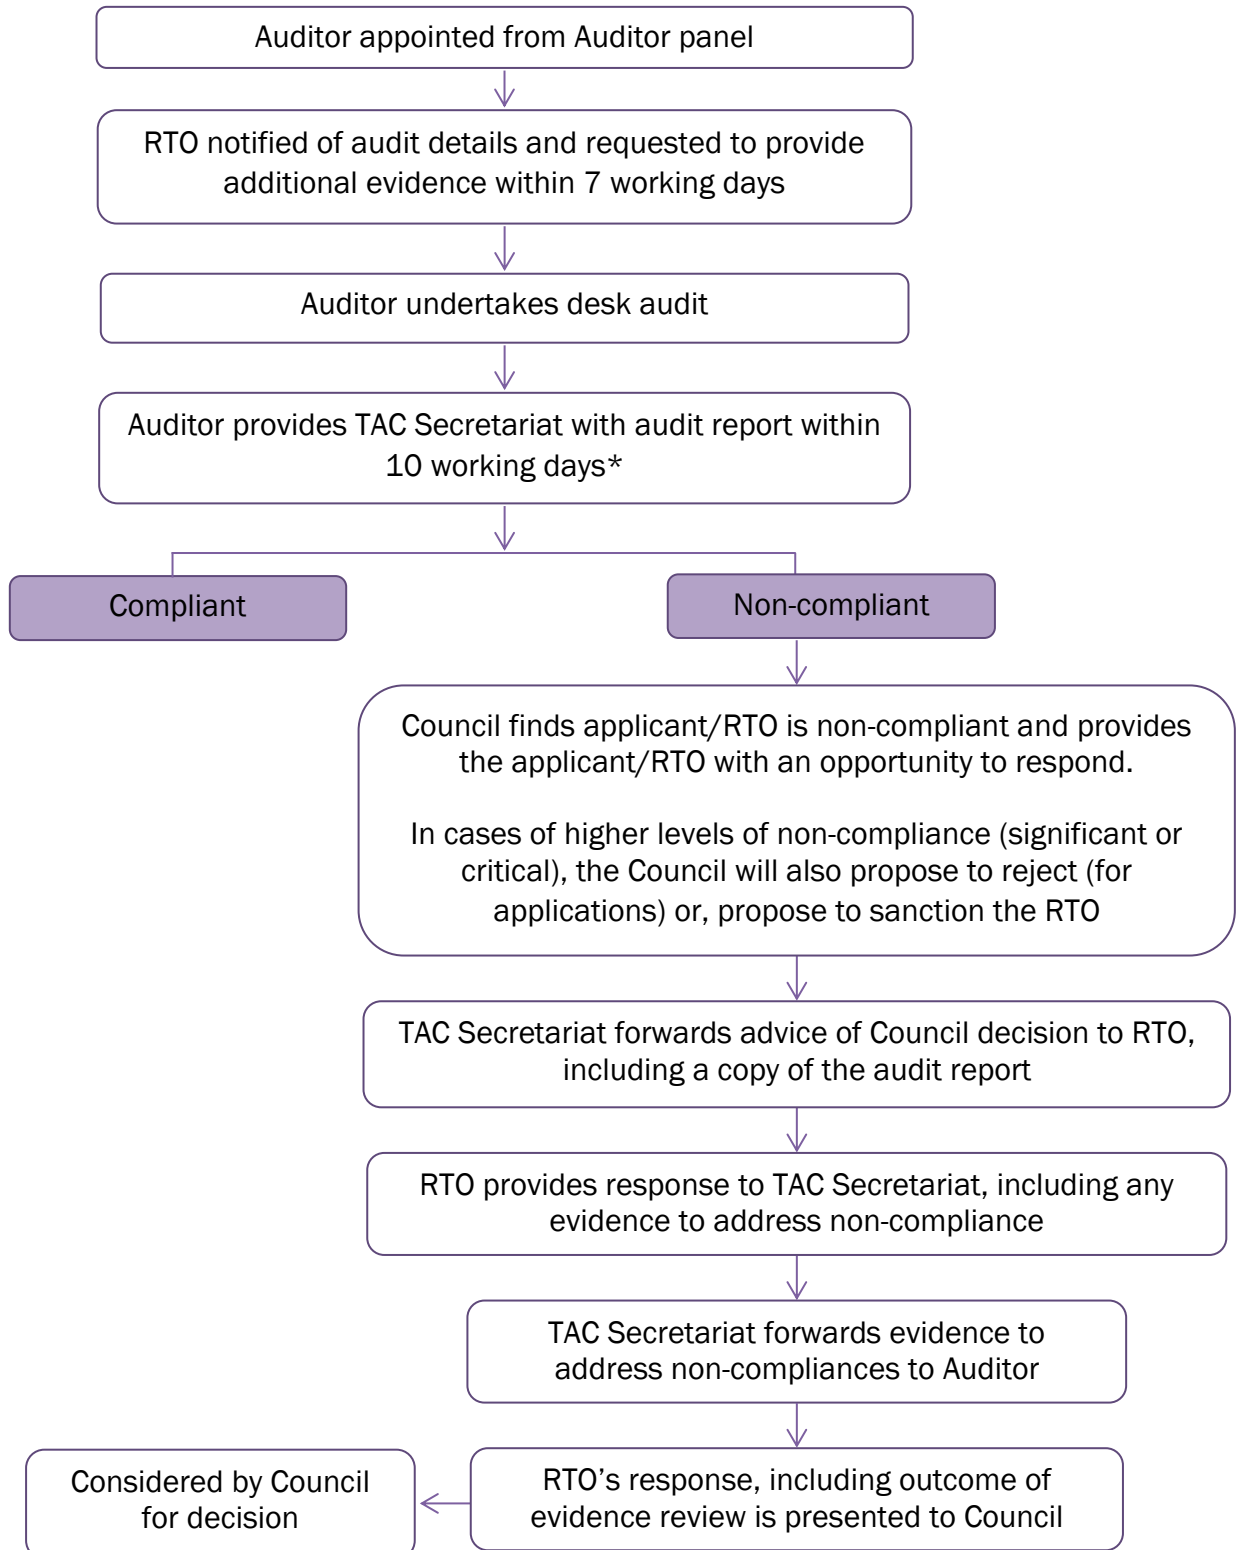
Auditor appointed from Auditor panel

RTO notified of audit details and requested to provide additional evidence within 7 working days

Auditor undertakes desk audit

Auditor provides TAC Secretariat with audit report within 10 working days*

Compliant

Non-compliant

Council finds applicant/RTO is non-compliant and provides the applicant/RTO with an opportunity to respond.

In cases of higher levels of non-compliance (significant or critical), the Council will also propose to reject (for applications) or, propose to sanction the RTO

TAC Secretariat forwards advice of Council decision to RTO, including a copy of the audit report

RTO provides response to TAC Secretariat, including any evidence to address non-compliance

TAC Secretariat forwards evidence to address non-compliances to Auditor

RTO's response, including outcome of evidence review is presented to Council

Considered by Council for decision